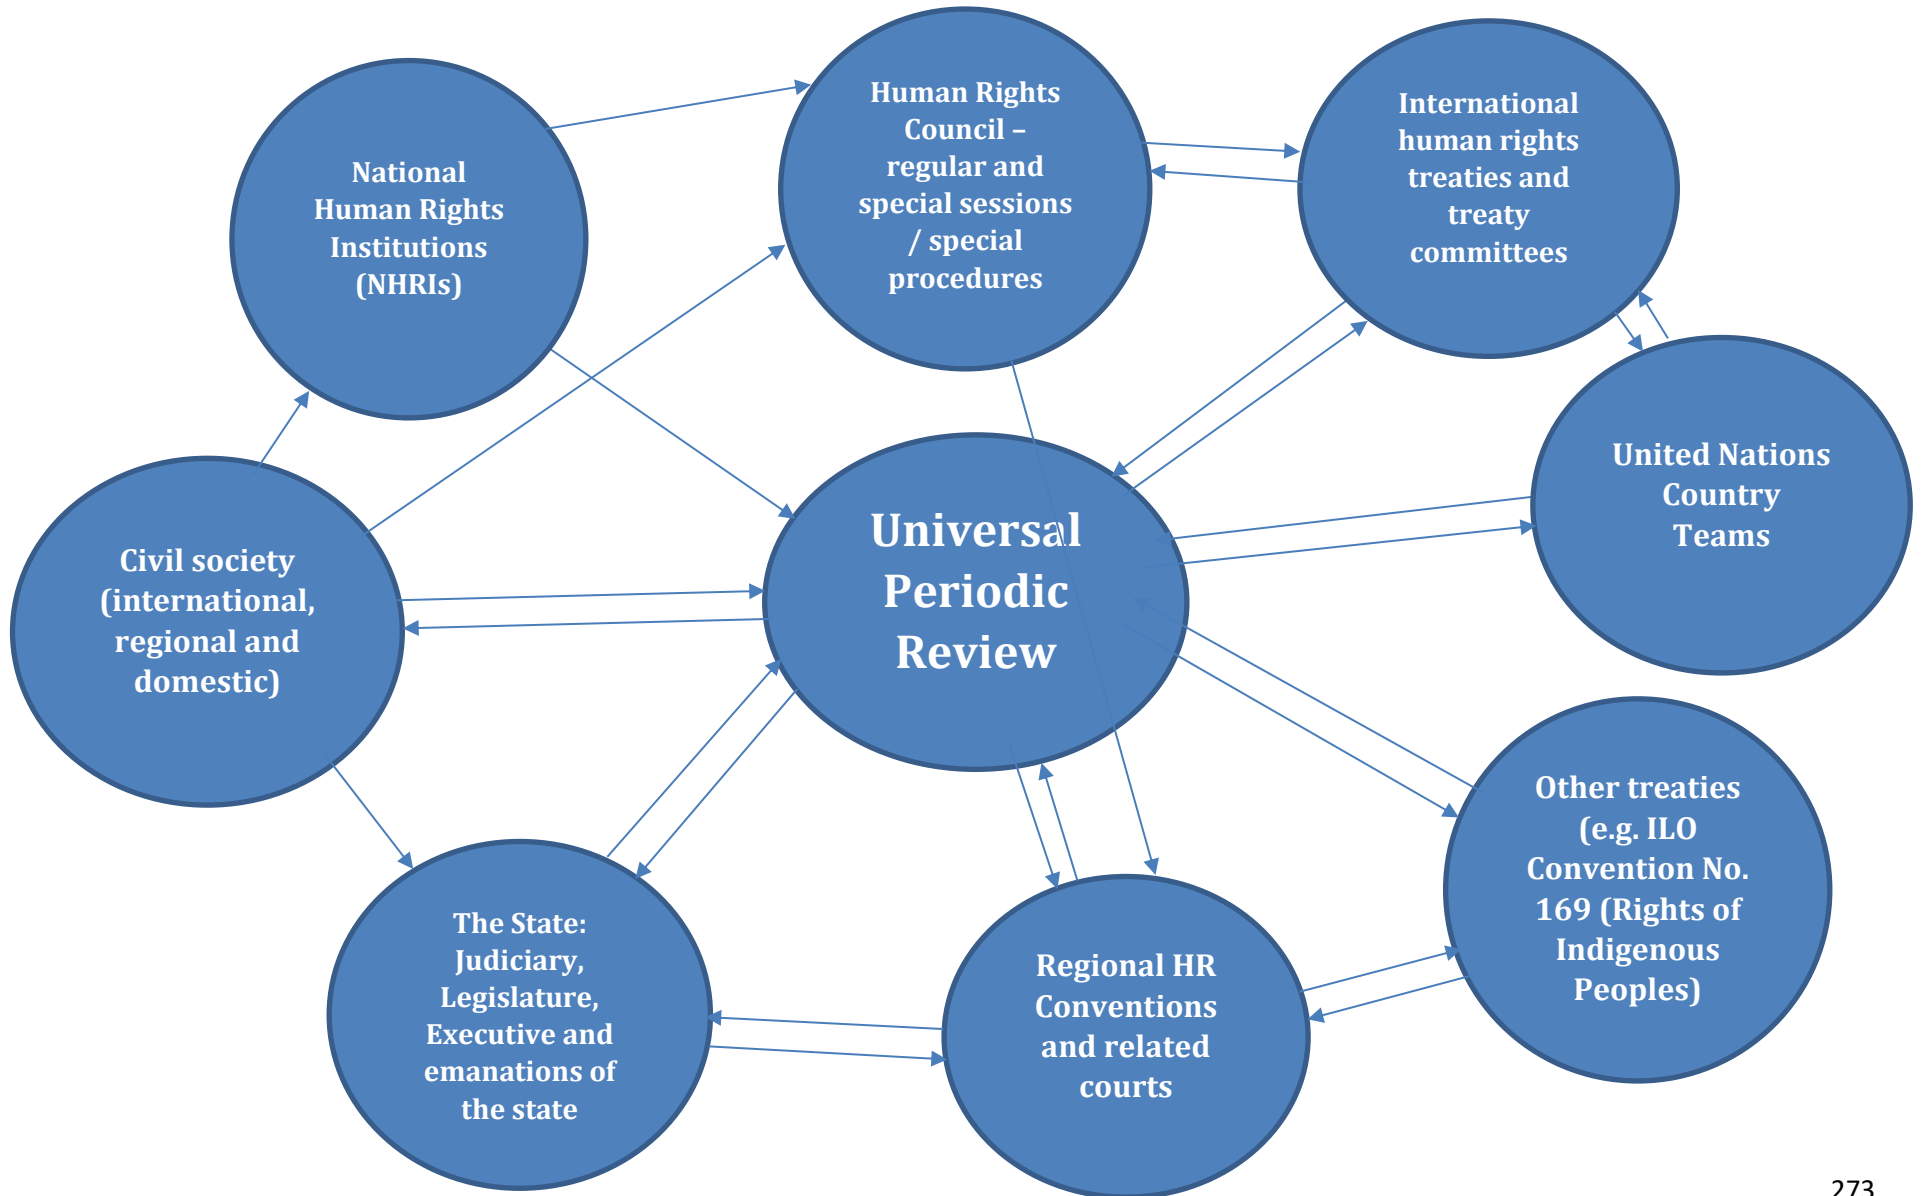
National Human Rights Institutions (NHRIs)

Human Rights Council – regular and special sessions / special procedures

International human rights treaties and treaty committees

Civil society (international, regional and domestic)

Universal Periodic Review

United Nations Country Teams

Other treaties (e.g. ILO Convention No. 169 (Rights of Indigenous Peoples)

The State: Judiciary, Legislature, Executive and emanations of the state

Regional HR Conventions and related courts

273